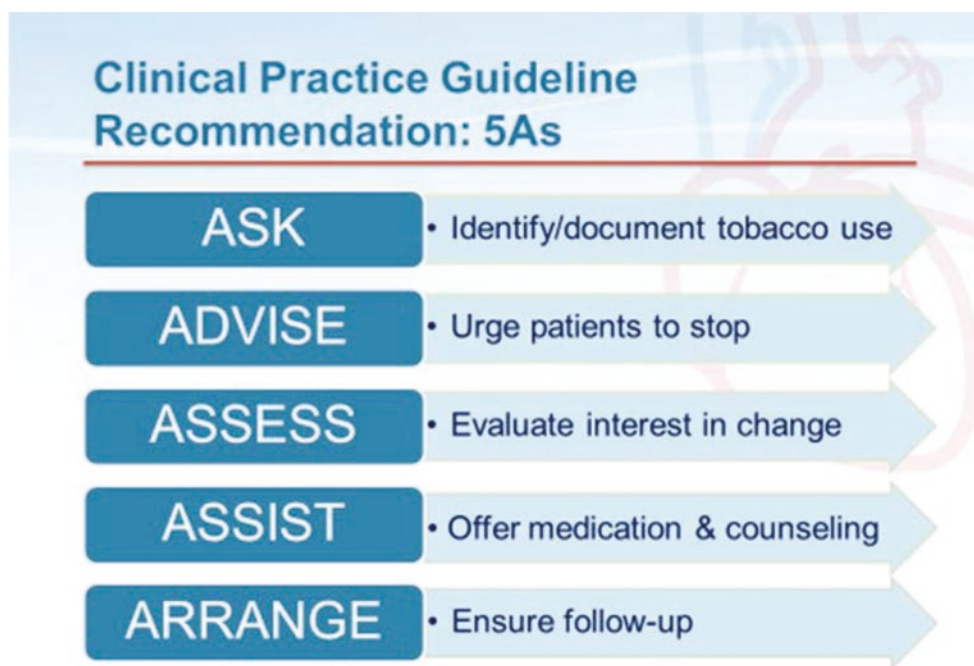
Clinical Practice Guideline Recommendation: 5As

ASK
• Identify/document tobacco use

ADVISE
• Urge patients to stop

ASSESS
• Evaluate interest in change

ASSIST
• Offer medication & counseling

ARRANGE
• Ensure follow-up